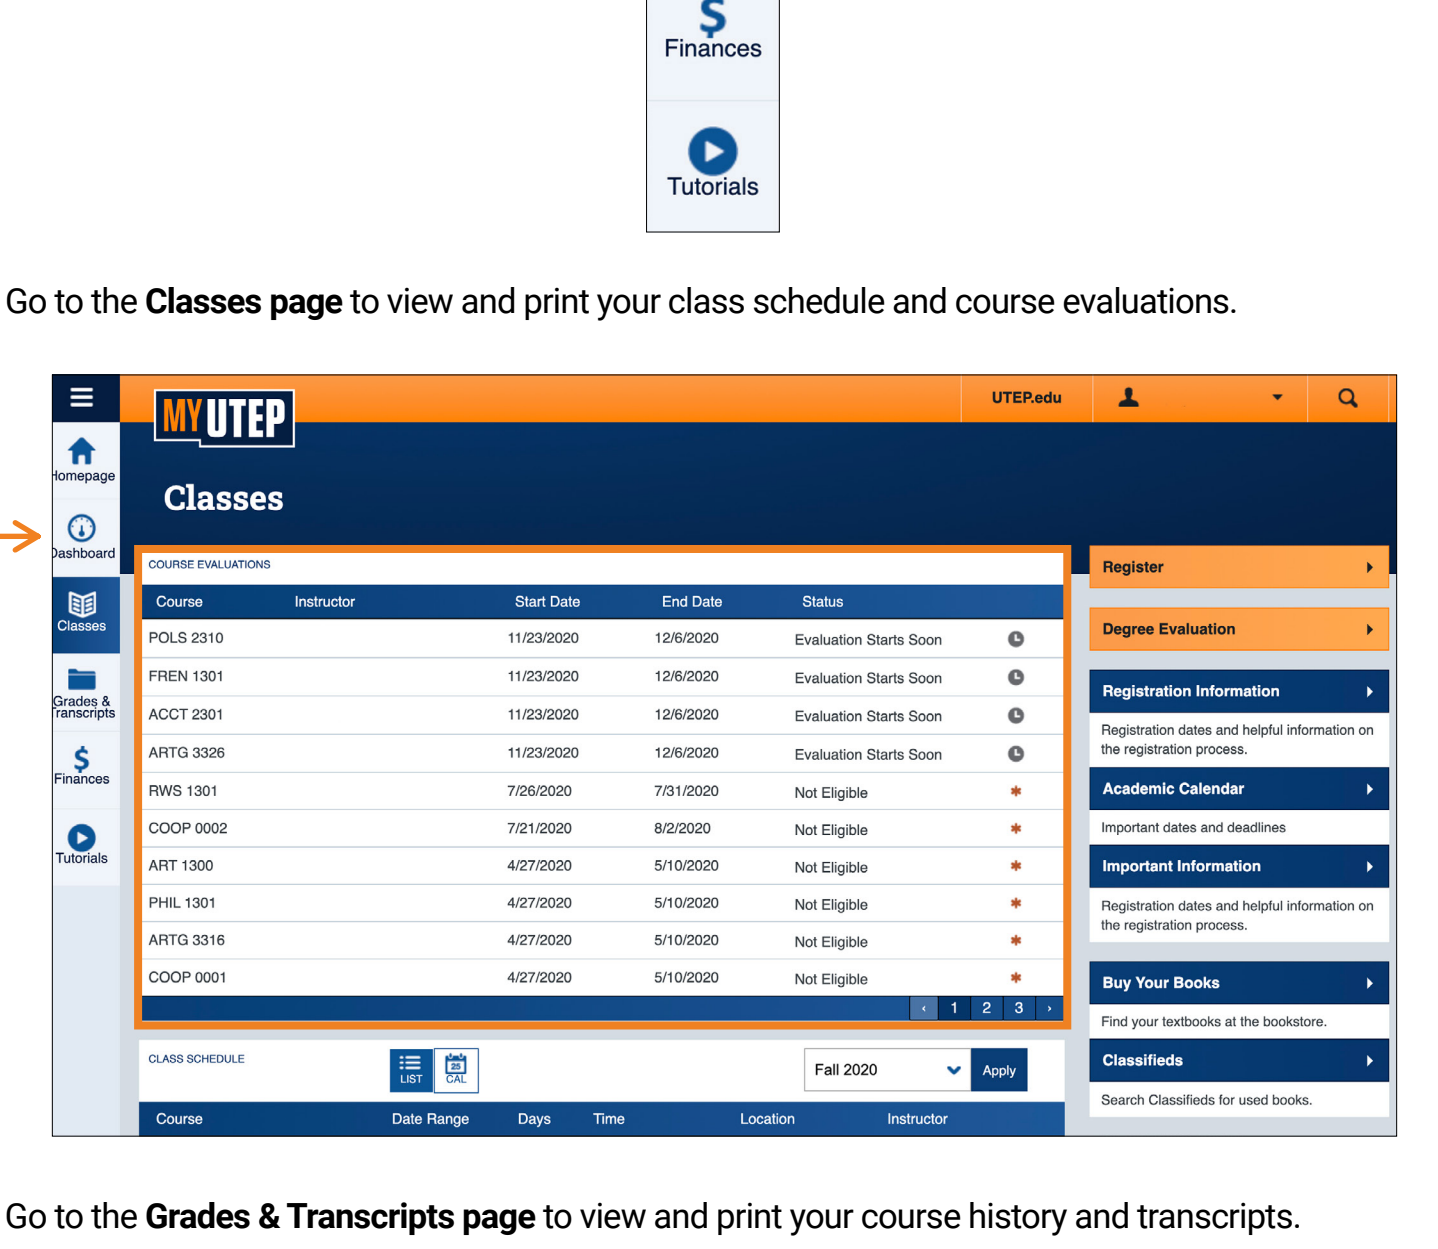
$ Finances

Tutorials

Go to the **Classes page** to view and print your class schedule and course evaluations.

MY UTEP

UTEP.edu

Homepage

Dashboard

Classes

Grades & Transcripts

Finances

Tutorials

Classes

COURSE EVALUATIONS

| Course | Instructor | Start Date | End Date | Status |
|---|---|---|---|---|
| POLS 2310 | | 11/23/2020 | 12/6/2020 | Evaluation Starts Soon |
| FREN 1301 | | 11/23/2020 | 12/6/2020 | Evaluation Starts Soon |
| ACCT 2301 | | 11/23/2020 | 12/6/2020 | Evaluation Starts Soon |
| ARTG 3326 | | 11/23/2020 | 12/6/2020 | Evaluation Starts Soon |
| RWS 1301 | | 7/26/2020 | 7/31/2020 | Not Eligible |
| COOP 0002 | | 7/21/2020 | 8/2/2020 | Not Eligible |
| ART 1300 | | 4/27/2020 | 5/10/2020 | Not Eligible |
| PHIL 1301 | | 4/27/2020 | 5/10/2020 | Not Eligible |
| ARTG 3316 | | 4/27/2020 | 5/10/2020 | Not Eligible |
| COOP 0001 | | 4/27/2020 | 5/10/2020 | Not Eligible |

‹ 1 2 3 ›

CLASS SCHEDULE

LIST CAL

Fall 2020

Apply

| Course | Date Range | Days | Time | Location | Instructor |
|---|---|---|---|---|---|

Register

Degree Evaluation

Registration Information

Registration dates and helpful information on the registration process.

Academic Calendar

Important dates and deadlines

Important Information

Registration dates and helpful information on the registration process.

Buy Your Books

Find your textbooks at the bookstore.

Classifieds

Search Classifieds for used books.

Go to the **Grades & Transcripts page** to view and print your course history and transcripts.